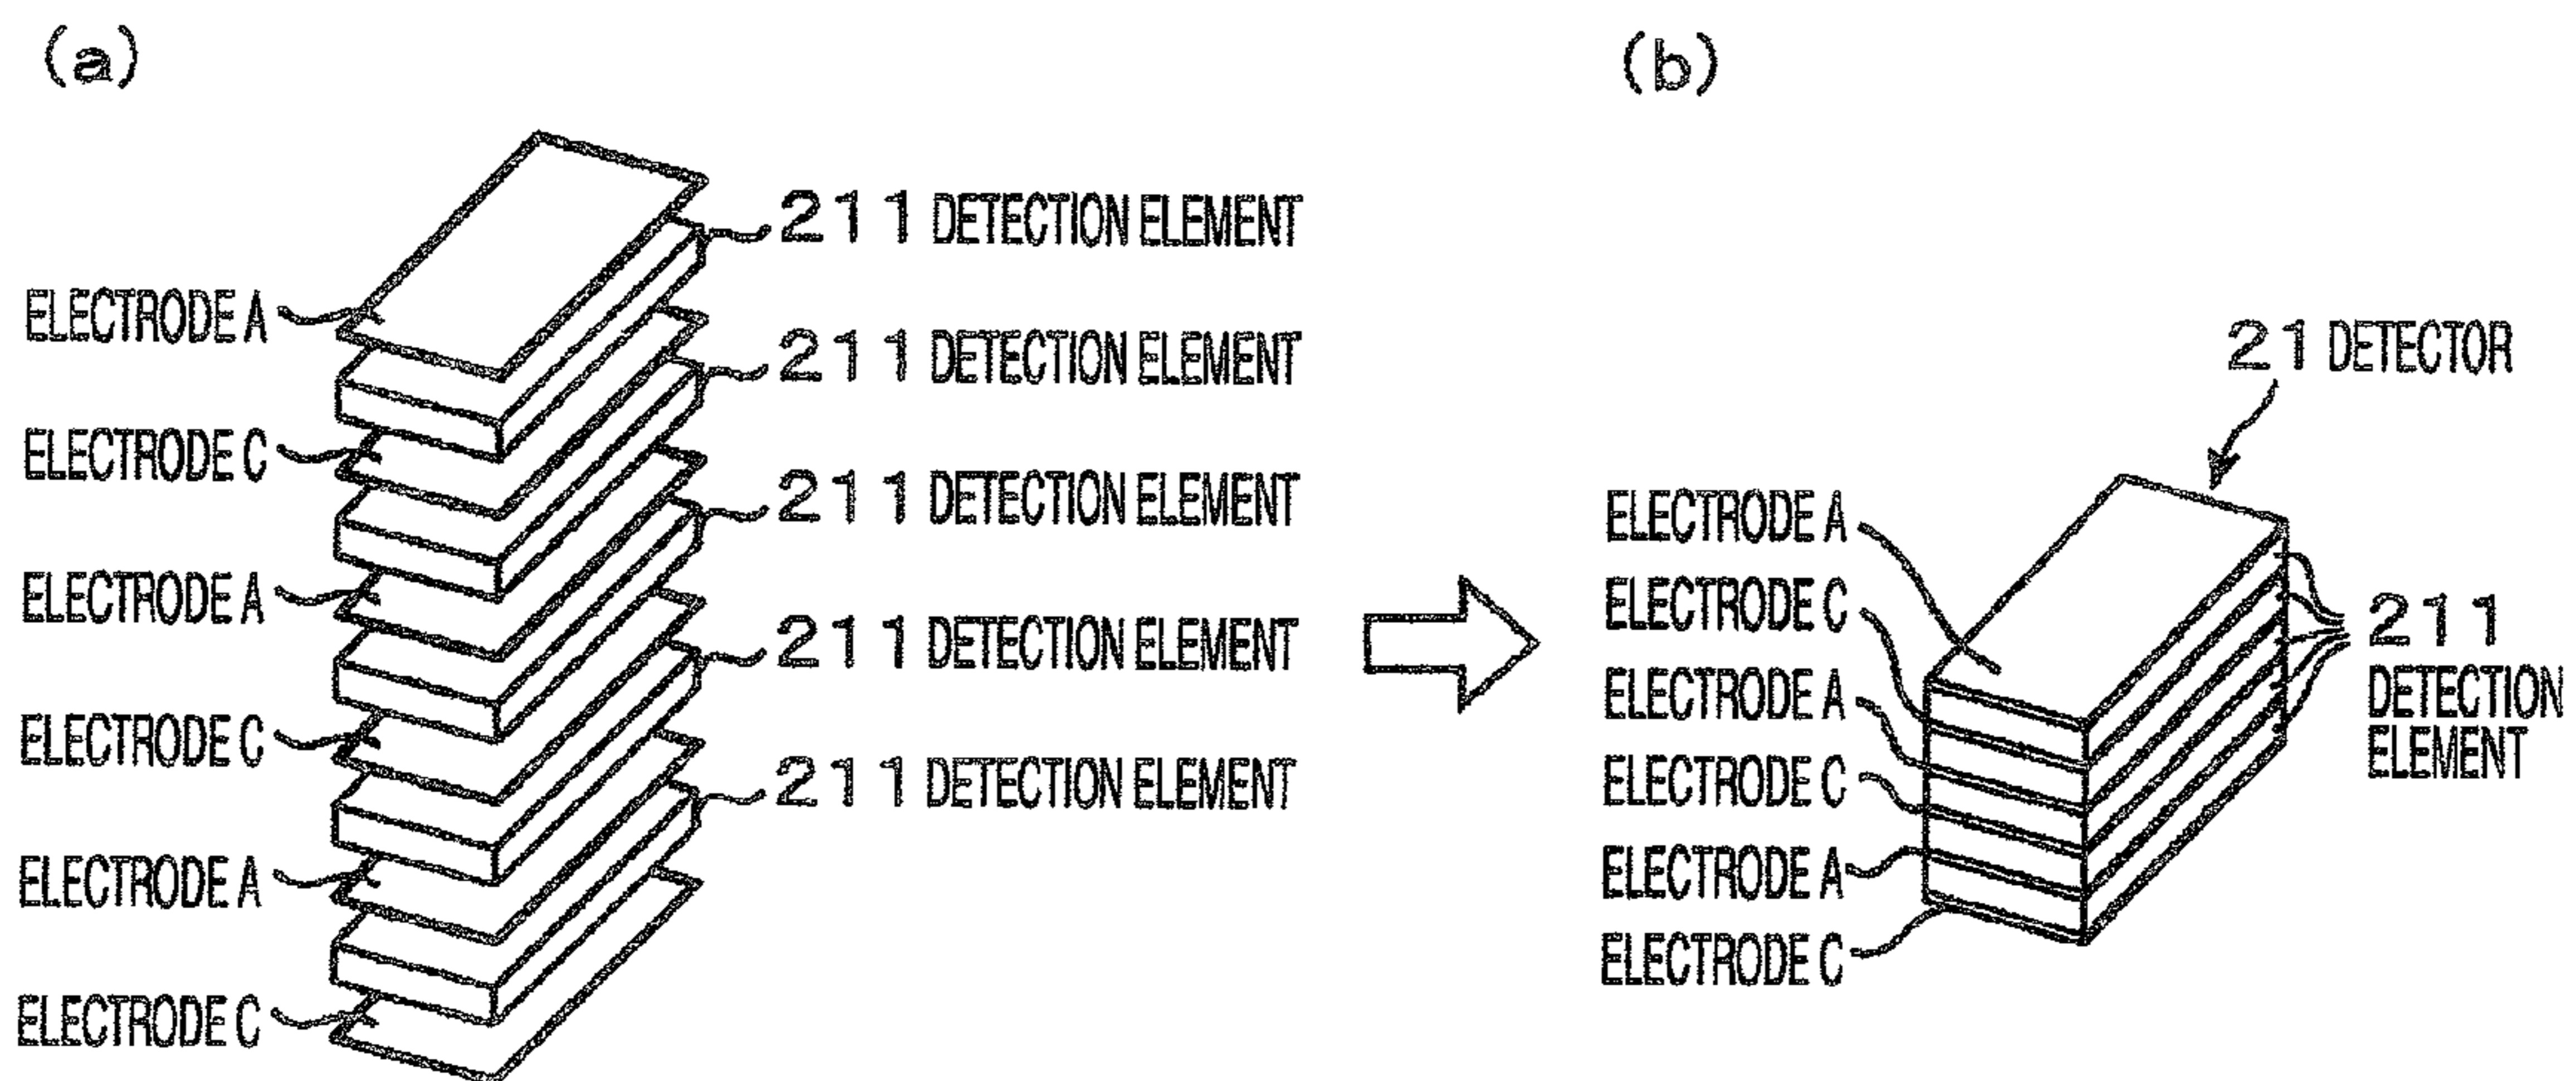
(a)

211 DETECTION ELEMENT
ELECTRODE A
211 DETECTION ELEMENT
ELECTRODE C
211 DETECTION ELEMENT
ELECTRODE A
211 DETECTION ELEMENT
ELECTRODE C
211 DETECTION ELEMENT
ELECTRODE A
ELECTRODE C

(b)

21 DETECTOR
ELECTRODE A
ELECTRODE C
ELECTRODE A
ELECTRODE C
ELECTRODE A
ELECTRODE C
211 DETECTION ELEMENT